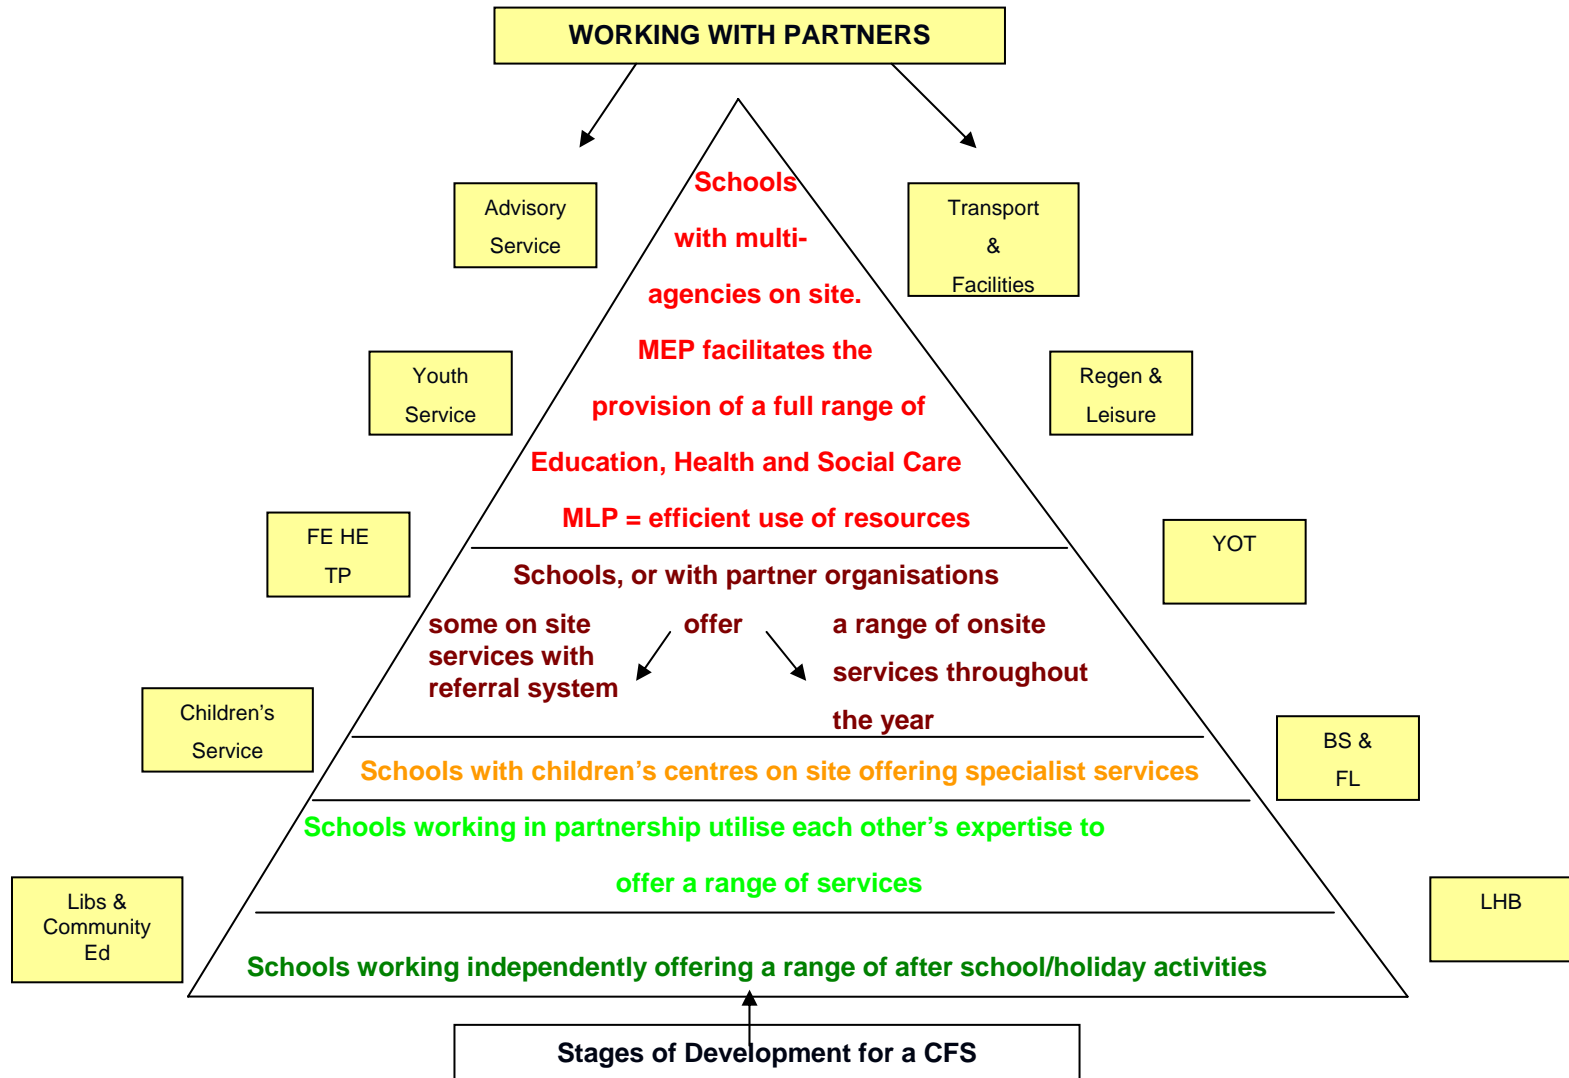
WORKING WITH PARTNERS

Advisory Service

Transport & Facilities

Youth Service

Regen & Leisure

FE HE TP

YOT

Children's Service

BS & FL

Libs & Community Ed

LHB

Schools with multi-agencies on site. MEP facilitates the provision of a full range of Education, Health and Social Care MLP = efficient use of resources

Schools, or with partner organisations

offer

some on site services with referral system

a range of onsite services throughout the year

Schools with children's centres on site offering specialist services

Schools working in partnership utilise each other's expertise to offer a range of services

Schools working independently offering a range of after school/holiday activities

Stages of Development for a CFS